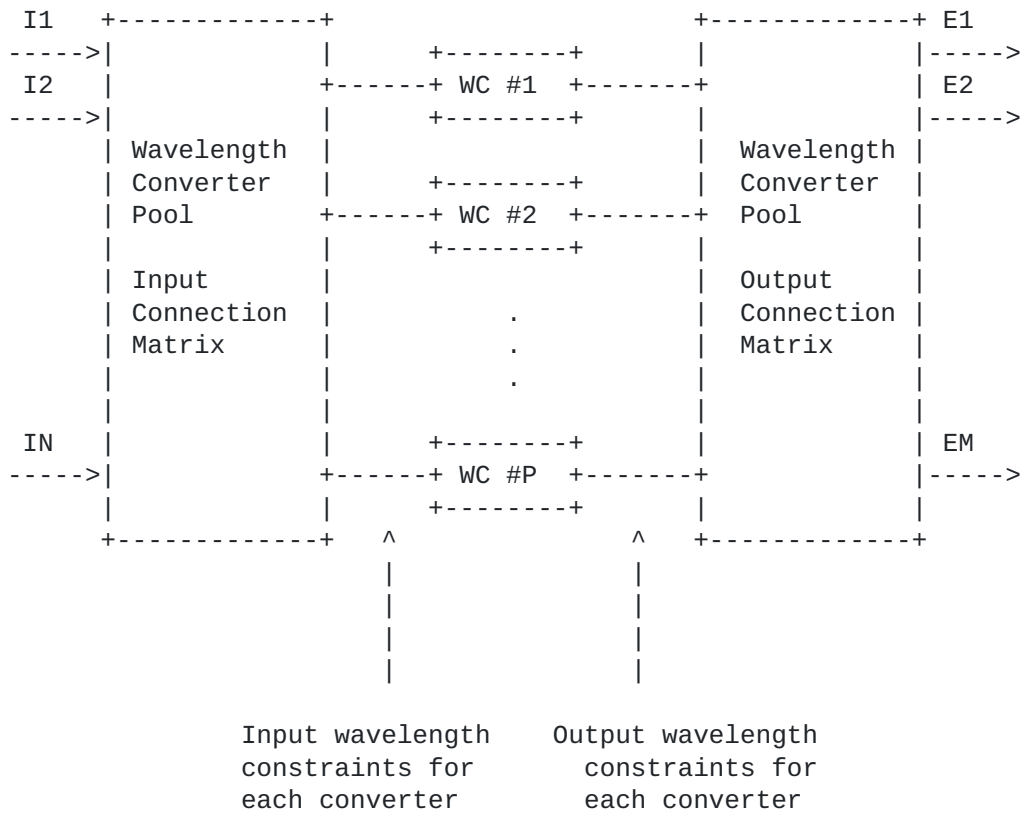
I1
I2
Wavelength Converter Pool
Input Connection Matrix
IN
WC #1
WC #2
.
.
.
WC #P
E1
E2
Wavelength Converter Pool
Output Connection Matrix
EM

Input wavelength constraints for each converter

Output wavelength constraints for each converter